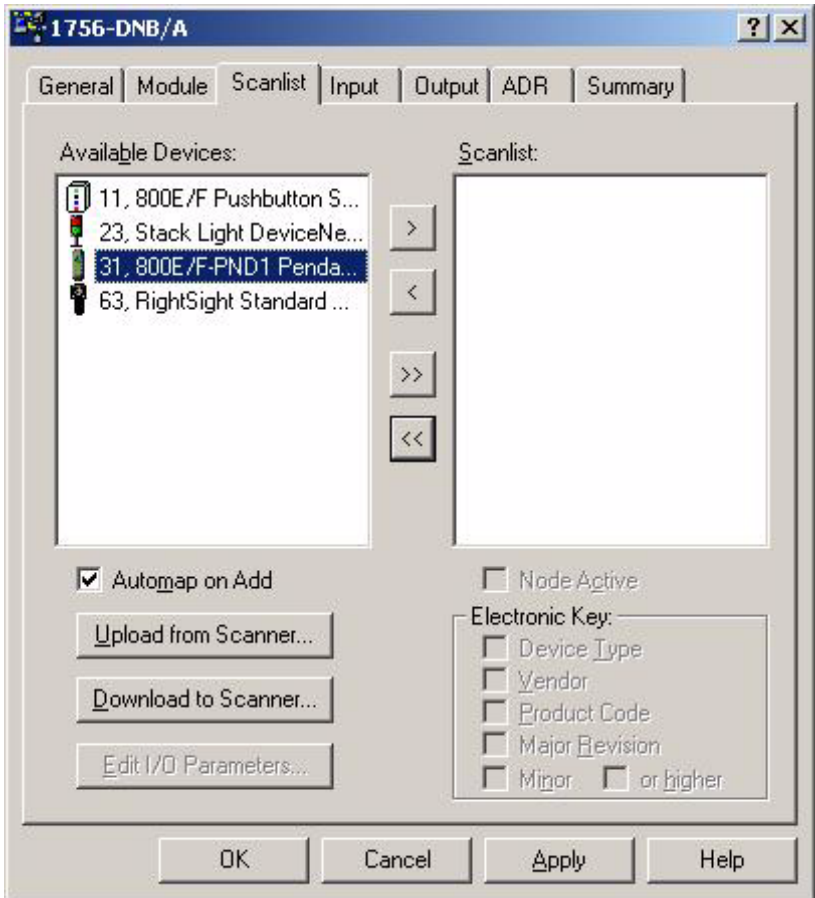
1756-DNB/A

? X

General | Module | Scanlist | Input | Output | ADR | Summary

Available Devices:

11, 800E/F Pushbutton S...
23, Stack Light DeviceNe...
31, 800E/F-PND1 Penda...
63, RightSight Standard ...

>
<
>>
<<

Scanlist:

Automap on Add

Upload from Scanner...

Download to Scanner...

Edit I/O Parameters...

Node Active

Electronic Key:
Device Type
Vendor
Product Code
Major Revision
Minor
or higher

OK
Cancel
Apply
Help